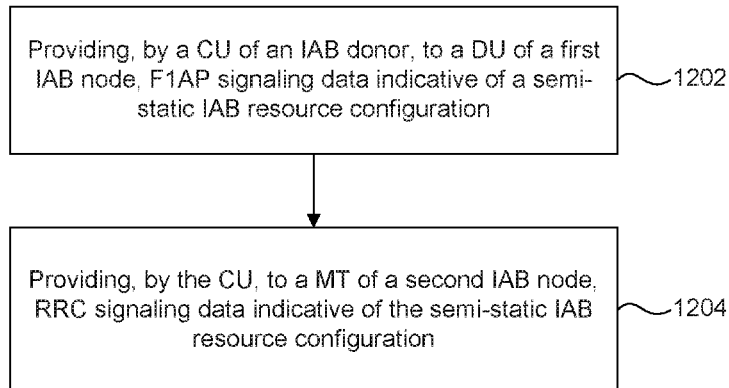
Providing, by a CU of an IAB donor, to a DU of a first IAB node, F1AP signaling data indicative of a semi-static IAB resource configuration

1202

Providing, by the CU, to a MT of a second IAB node, RRC signaling data indicative of the semi-static IAB resource configuration

1204